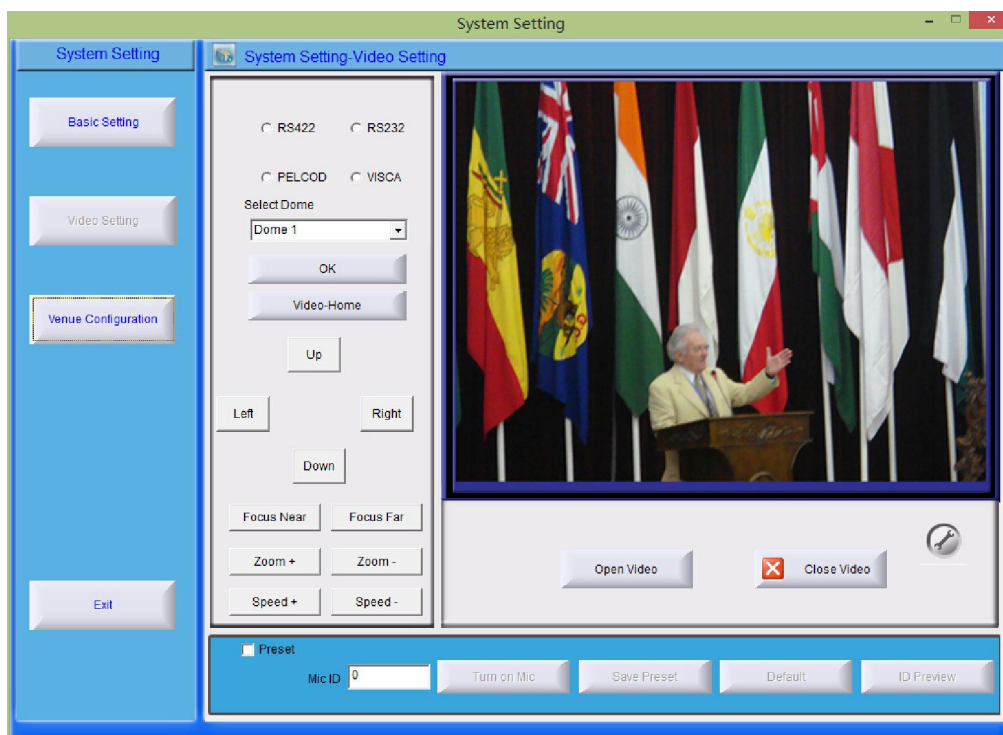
System Setting

System Setting

Basic Setting

Video Setting

Venue Configuration

Exit

System Setting-Video Setting

RS422 RS232

PELCOD VISCA

Select Dome

Dome 1

OK

Video-Home

Up

Left

Right

Down

Focus Near

Focus Far

Zoom +

Zoom -

Speed +

Speed -

Open Video

Close Video

Preset

Mic ID 0

Turn on Mic

Save Preset

Default

ID Preview